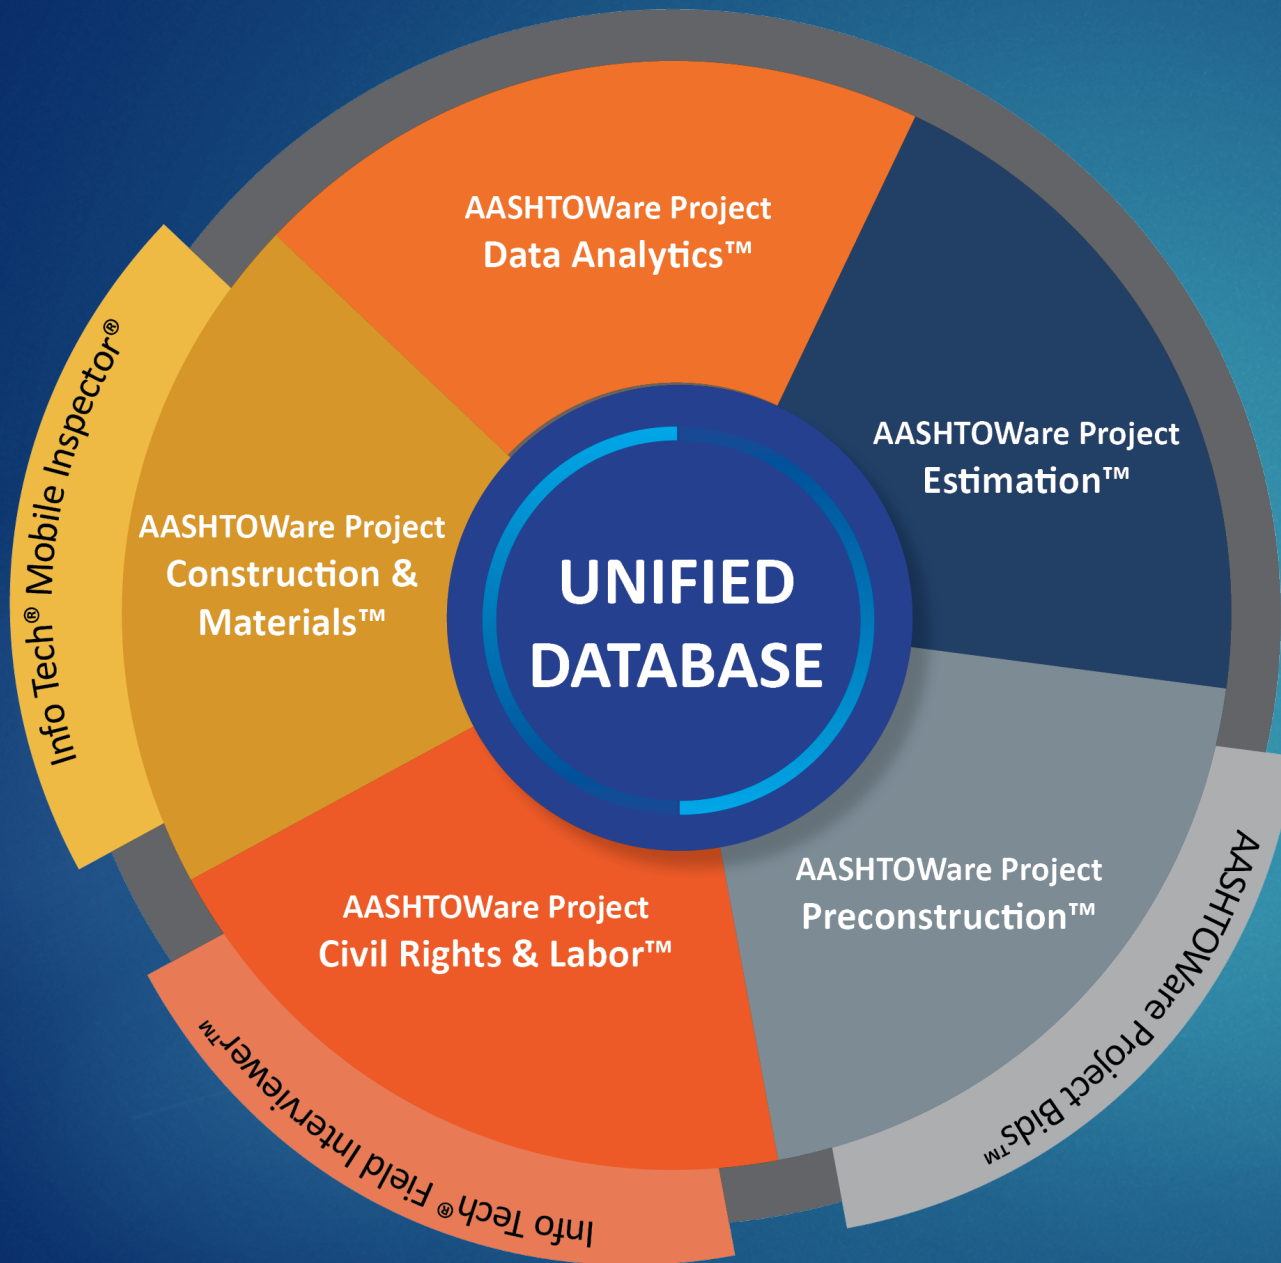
AASHTOWare Project Data Analytics™

AASHTOWare Project Estimation™

AASHTOWare Project Construction & Materials™

UNIFIED DATABASE

AASHTOWare Project Preconstruction™

AASHTOWare Project Civil Rights & Labor™

Info Tech® Mobile Inspector®

AASHTOWare Project Bids™

Info Tech® Field Interviewer™